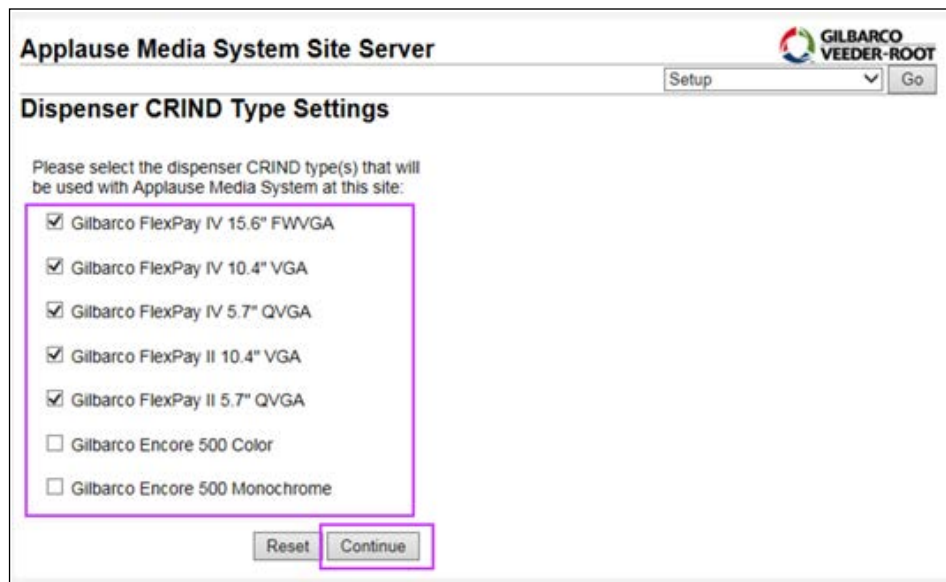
Applause Media System Site Server

GILBARCO VEEDER-ROOT

Setup Go

Dispenser CRIND Type Settings

Please select the dispenser CRIND type(s) that will be used with Applause Media System at this site:

☑ Gilbarco FlexPay IV 15.6" FWVGA

☑ Gilbarco FlexPay IV 10.4" VGA

☑ Gilbarco FlexPay IV 5.7" QVGA

☑ Gilbarco FlexPay II 10.4" VGA

☑ Gilbarco FlexPay II 5.7" QVGA

☐ Gilbarco Encore 500 Color

☐ Gilbarco Encore 500 Monochrome

Reset Continue